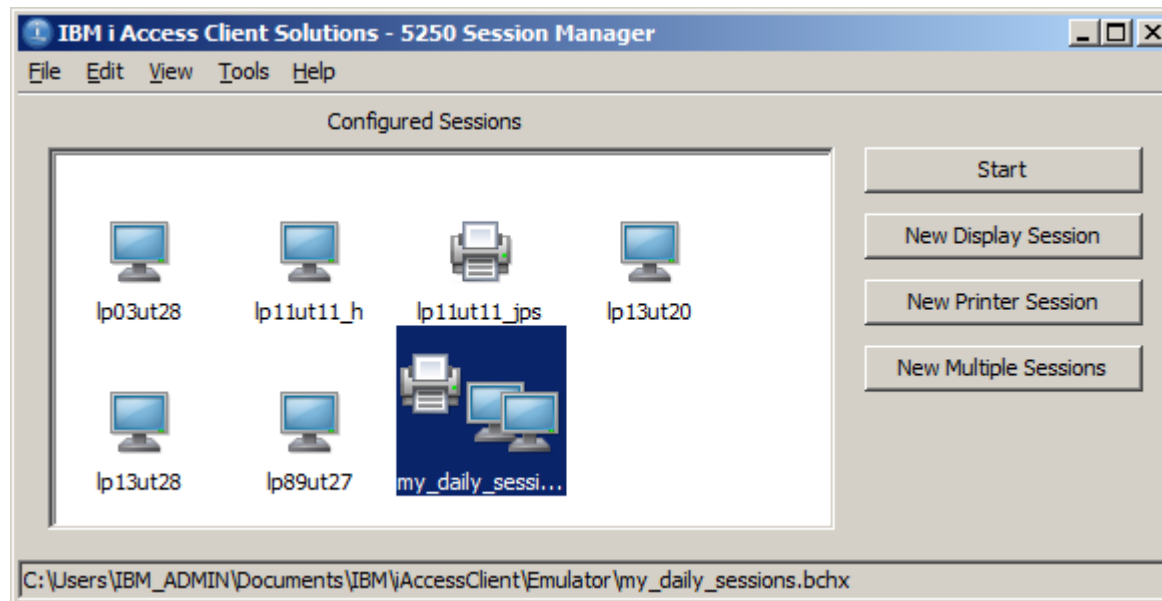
IBM i Access Client Solutions - 5250 Session Manager

File Edit View Tools Help

Configured Sessions

lp03ut28
lp11ut11_h
lp11ut11_jps
lp13ut20
lp13ut28
lp89ut27
my_daily_sessi...

Start
New Display Session
New Printer Session
New Multiple Sessions

C:\Users\IBM_ADMIN\Documents\IBM\iAccessClient\Emulator\my_daily_sessions.bchx